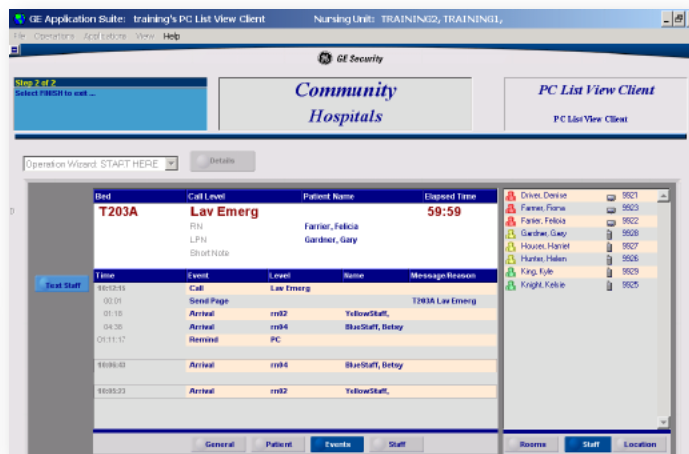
GE Application Suite: training's PC List View Client Nursing Unit: TRAINING2, TRAINING1,

File Operations Applications View Help

GE Security

Step 2 of 2
Select FINISH to exit ...

Community
Hospitals

PC List View Client
PC List View Client

Operation Wizard: START HERE
Details

| Bed | Call Level | Patient Name | Elapsed Time |
|---|---|---|---|
| T203A | Lav Emerg | | 59:59 |
| | RN | Farrier, Felicia | |
| | LPN | Gardner, Gary | |
| | Short Note | | |

Text Staff

| Time | Event | Level | Name | Message Reason |
|---|---|---|---|---|
| 10:12:15 | Call | Lav Emerg | | |
| 00:01 | Send Page | | | T203A Lav Emerg |
| 01:18 | Arrival | rn02 | YellowStaff, | |
| 04:30 | Arrival | rn04 | BlueStaff, Betsy | |
| 01:11:17 | Remind | PC | | |
| 10:06:43 | Arrival | rn04 | BlueStaff, Betsy | |
| 10:05:23 | Arrival | rn02 | YellowStaff, | |

General Patient Events Staff

| | |
|---|---|
| Driver, Denise | 9921 |
| Farmer, Fiona | 9923 |
| Farrier, Felicia | 9922 |
| Gardner, Gary | 9928 |
| Houser, Harriet | 9927 |
| Hunter, Helen | 9926 |
| King, Kyle | 9929 |
| Knight, Kelsie | 9925 |

Rooms Staff Location